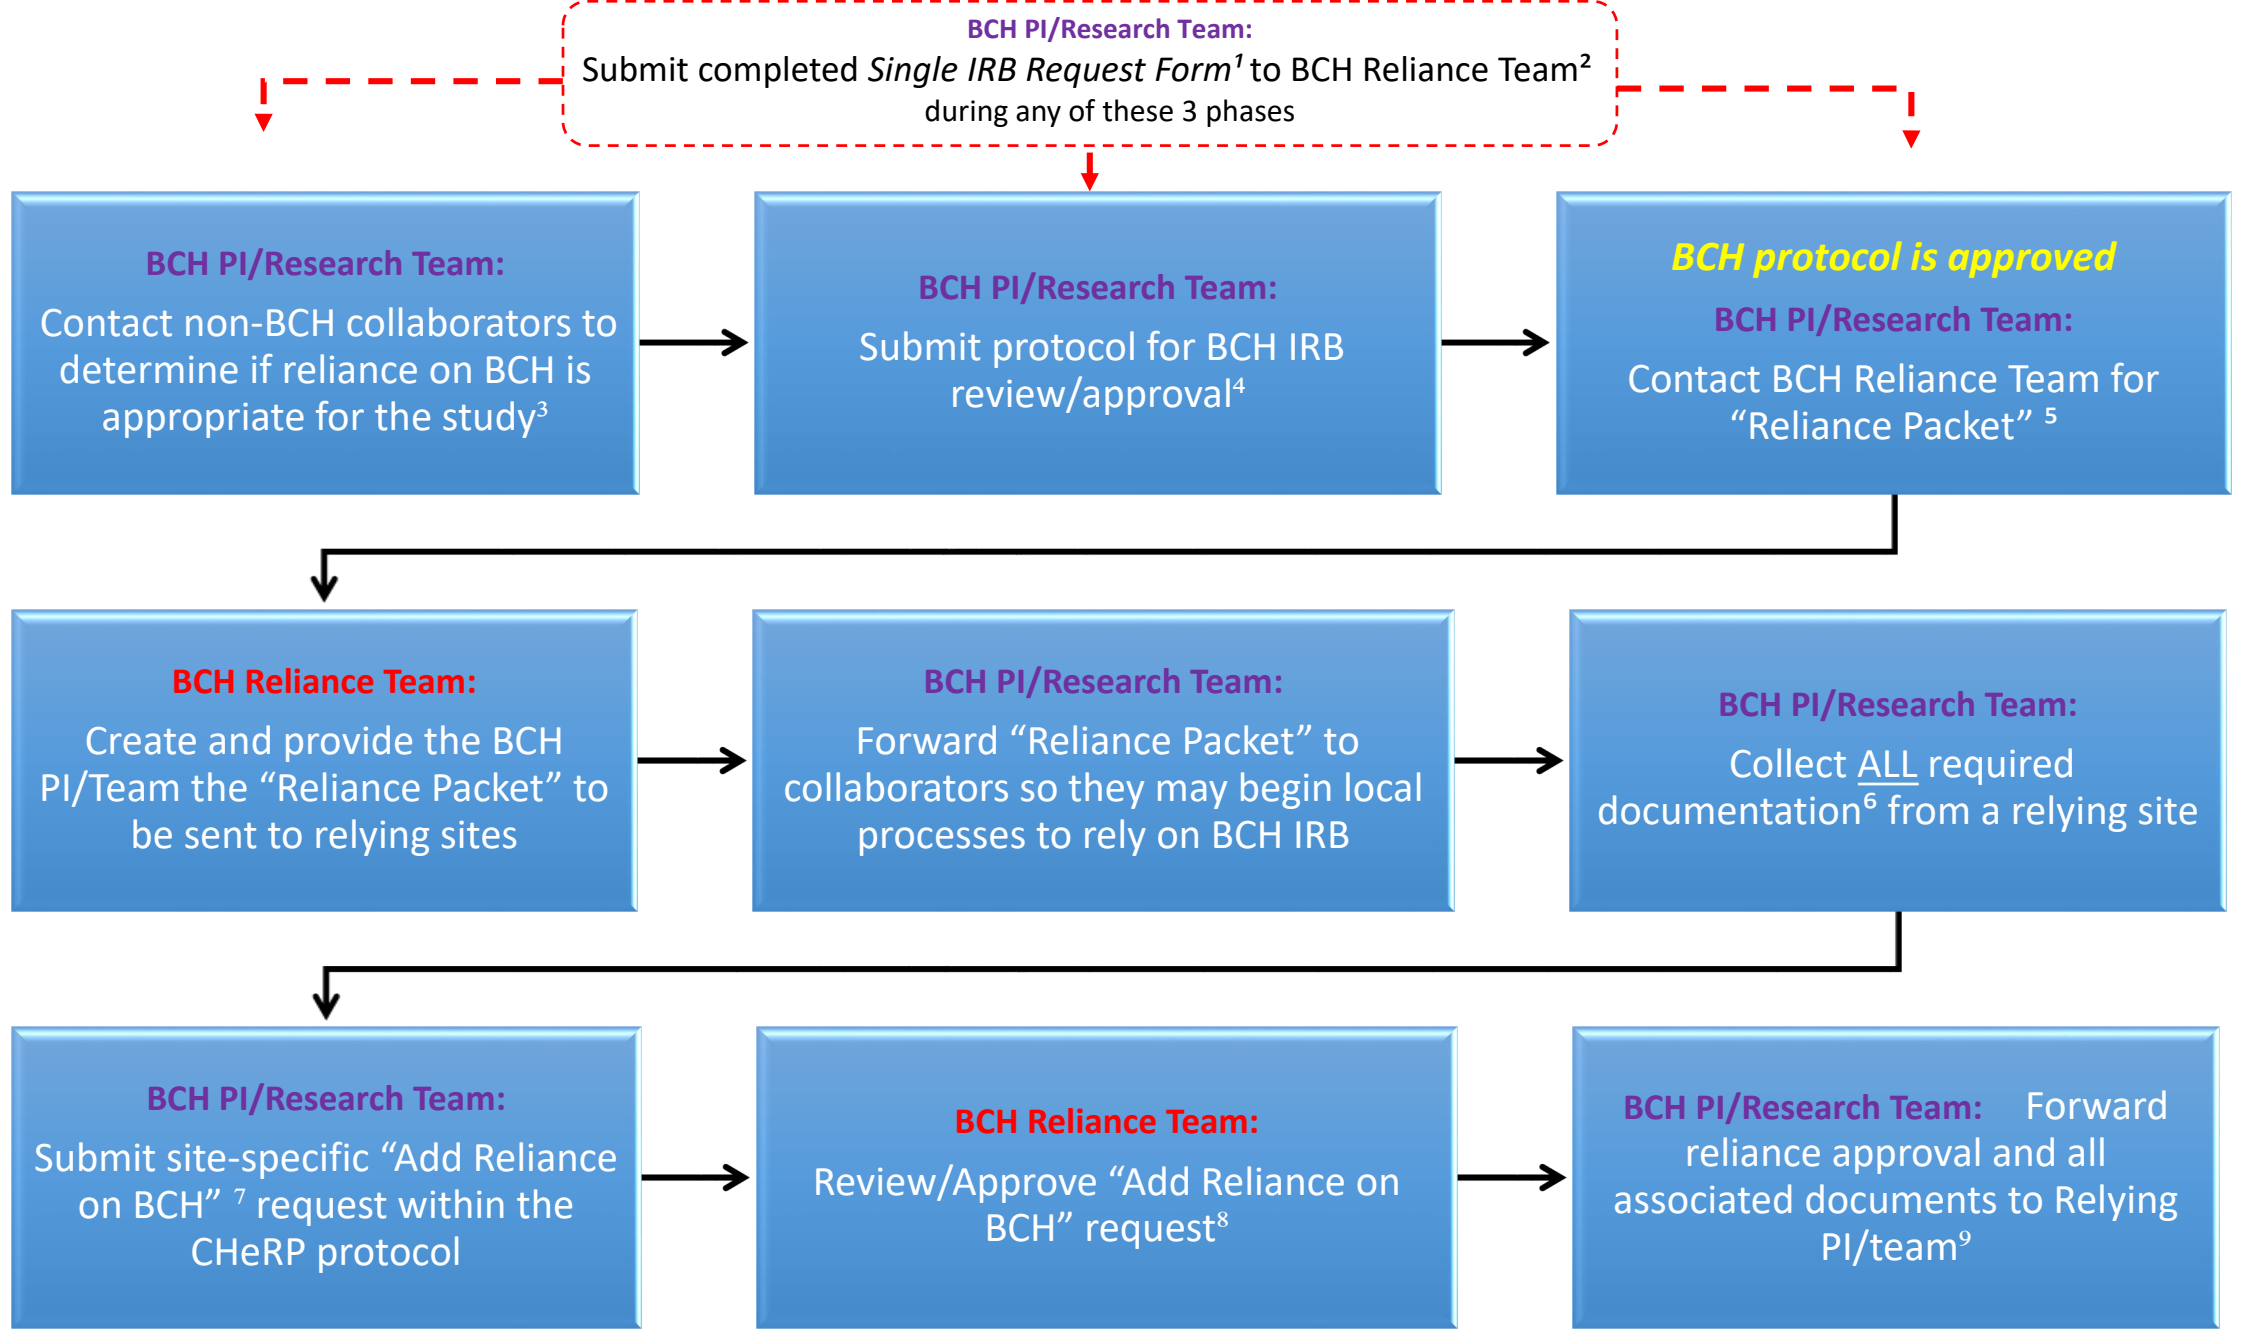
BCH PI/Research Team:
Submit completed *Single IRB Request Form*$^1$ to BCH Reliance Team$^2$ during any of these 3 phases

BCH PI/Research Team:
Contact non-BCH collaborators to determine if reliance on BCH is appropriate for the study$^3$

BCH PI/Research Team:
Submit protocol for BCH IRB review/approval$^4$

BCH protocol is approved
BCH PI/Research Team:
Contact BCH Reliance Team for “Reliance Packet” $^5$

BCH Reliance Team:
Create and provide the BCH PI/Team the “Reliance Packet” to be sent to relying sites

BCH PI/Research Team:
Forward “Reliance Packet” to collaborators so they may begin local processes to rely on BCH IRB

BCH PI/Research Team:
Collect ALL required documentation$^6$ from a relying site

BCH PI/Research Team:
Submit site-specific “Add Reliance on BCH” $^7$ request within the CHeRP protocol

BCH Reliance Team:
Review/Approve “Add Reliance on BCH” request$^8$

BCH PI/Research Team: Forward reliance approval and all associated documents to Relying PI/team$^9$